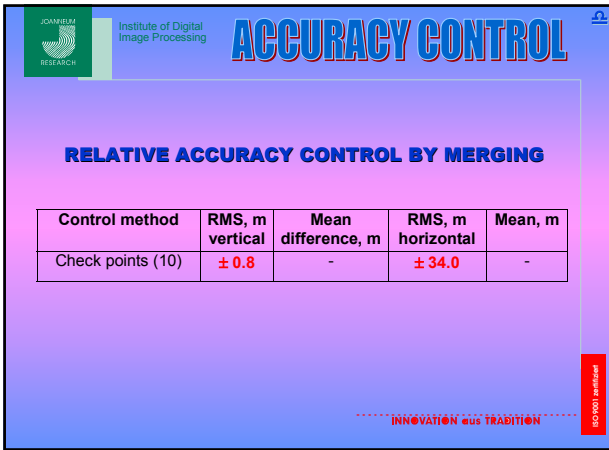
JOANNEUM RESEARCH

Institute of Digital Image Processing

ACCURACY CONTROL

RELATIVE ACCURACY CONTROL BY MERGING

| Control method | RMS, m vertical | Mean difference, m | RMS, m horizontal | Mean, m |
|---|---|---|---|---|
| Check points (10) | ± 0.8 | - | ± 34.0 | - |

INNOVATION aus TRADITION

ISO 9001 zertifiziert